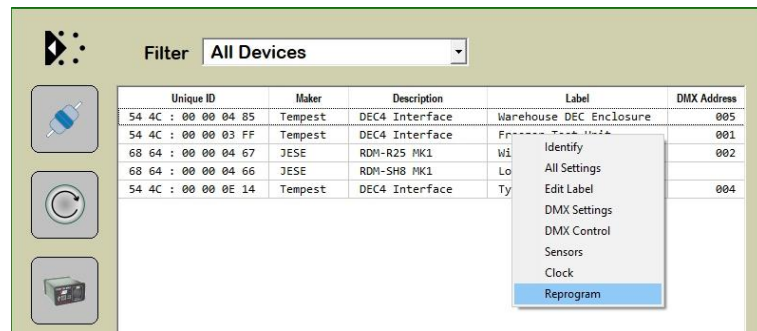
Filter All Devices

| Unique ID | Maker | Description | Label | DMX Address |
|---|---|---|---|---|
| 54 4C : 00 00 04 85 | Tempest | DEC4 Interface | Warehouse DEC Enclosure | 005 |
| 54 4C : 00 00 03 FF | Tempest | DEC4 Interface | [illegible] | 001 |
| 68 64 : 00 00 04 67 | JESE | RDM-R25 MK1 | Wi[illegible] | 002 |
| 68 64 : 00 00 04 66 | JESE | RDM-SH8 MK1 | Lo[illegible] | |
| 54 4C : 00 00 0E 14 | Tempest | DEC4 Interface | Ty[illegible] | 004 |

Identify
All Settings
Edit Label
DMX Settings
DMX Control
Sensors
Clock
Reprogram